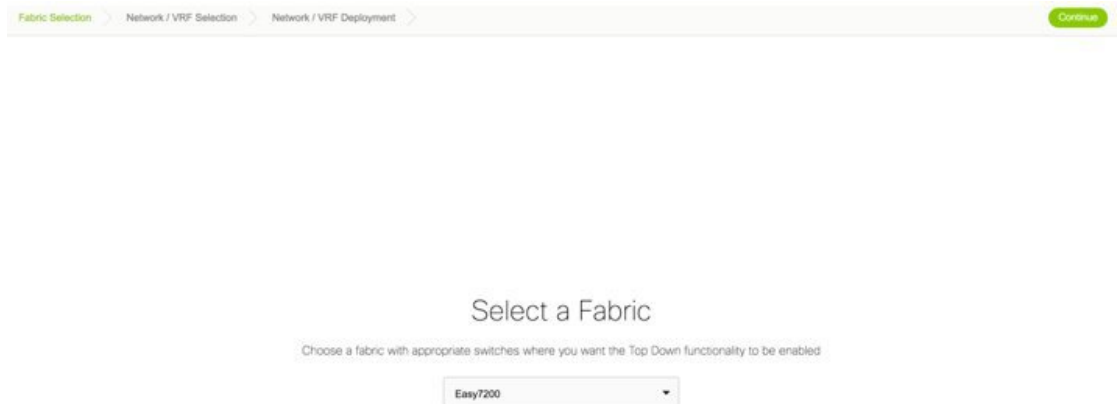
Fabric Selection
Network / VRF Selection
Network / VRF Deployment
Continue

Select a Fabric

Choose a fabric with appropriate switches where you want the Top Down functionality to be enabled

Easy7200